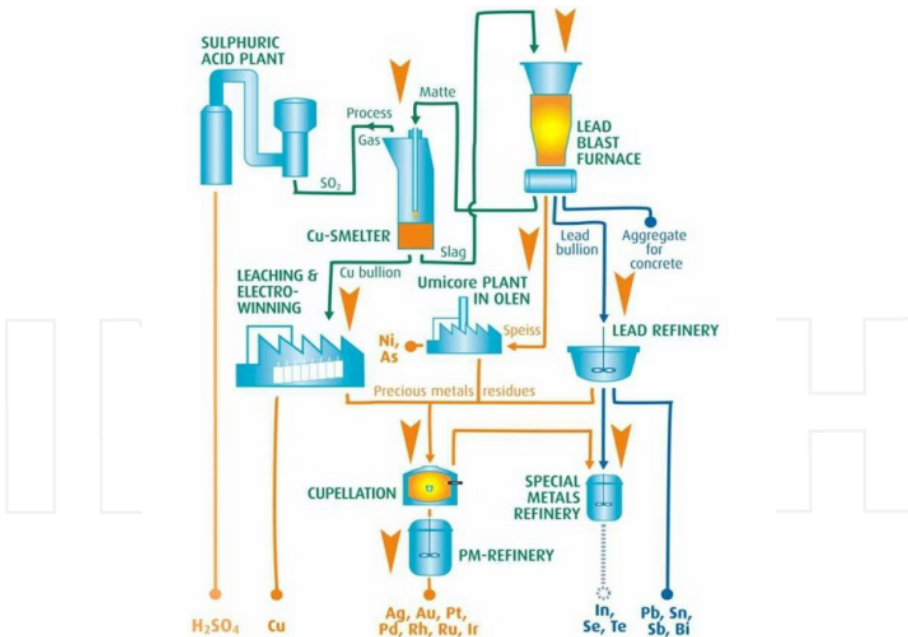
SULPHURIC ACID PLANT

Process Gas

Matte

LEAD BLAST FURNACE

$SO_2$

Cu-SMELTER

Slag

Cu bullion

Lead bullion

Aggregate for concrete

LEACHING & ELECTRO-WINNING

Umicore PLANT IN OLEN

Ni, As

Speiss

LEAD REFINERY

Precious metals residues

CUPELLATION

SPECIAL METALS REFINERY

PM-REFINERY

$H_2SO_4$

Cu

Ag, Au, Pt, Pd, Rh, Ru, Ir

In, Se, Te

Pb, Sn, Sb, Bi